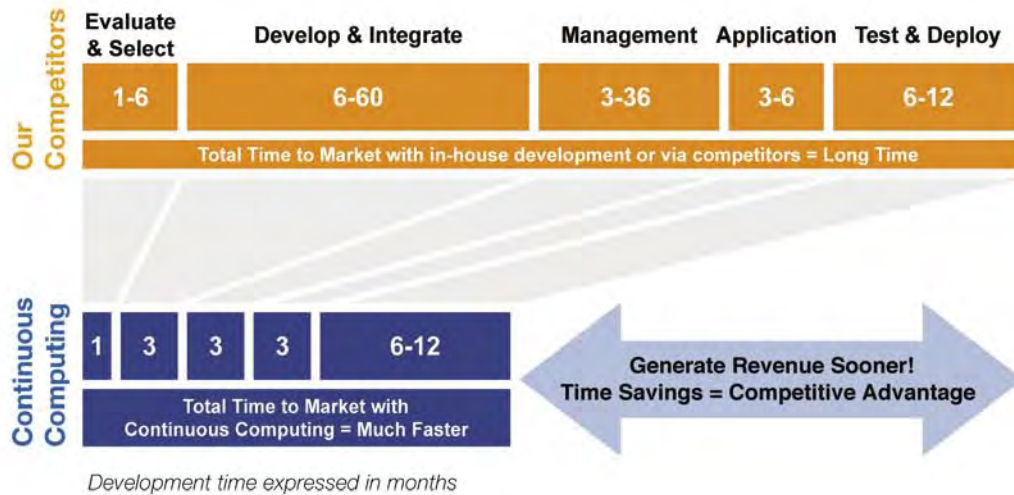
Our Competitors

Evaluate & Select

Develop & Integrate

Management

Application

Test & Deploy

| 1-6 | 6-60 | 3-36 | 3-6 | 6-12 |
|---|---|---|---|---|

Total Time to Market with in-house development or via competitors = Long Time

Continuous Computing

| 1 | 3 | 3 | 3 | 6-12 |
|---|---|---|---|---|

Total Time to Market with Continuous Computing = Much Faster

Generate Revenue Sooner!
Time Savings = Competitive Advantage

Development time expressed in months